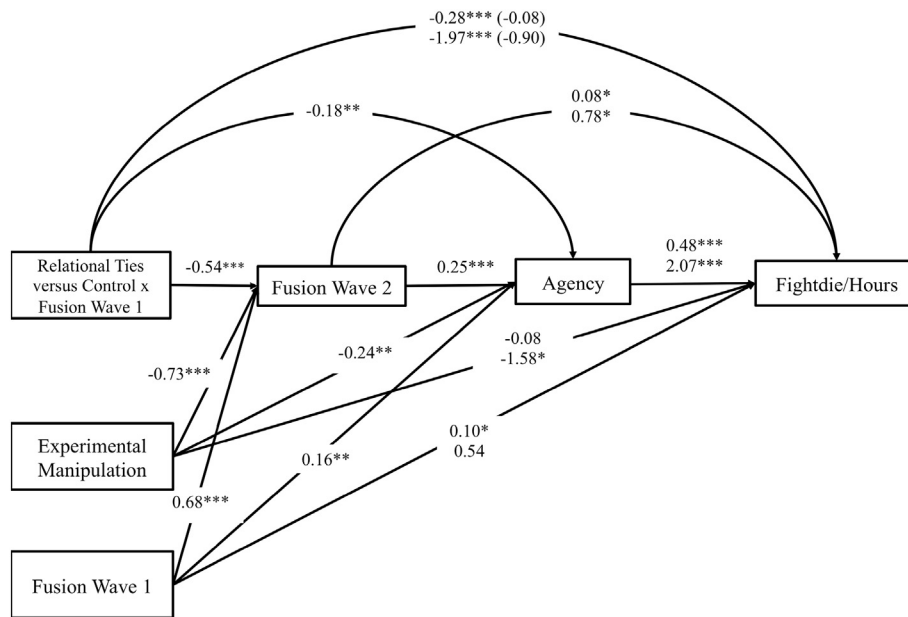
-0.28*** (-0.08)
-1.97*** (-0.90)

-0.18**

0.08*
0.78*

Relational Ties versus Control x Fusion Wave 1

-0.54***

Fusion Wave 2

0.25***

Agency

0.48***
2.07***

Fightdie/Hours

-0.08
-1.58*

-0.24**

-0.73***

Experimental Manipulation

0.16**

0.10*
0.54

0.68***

Fusion Wave 1